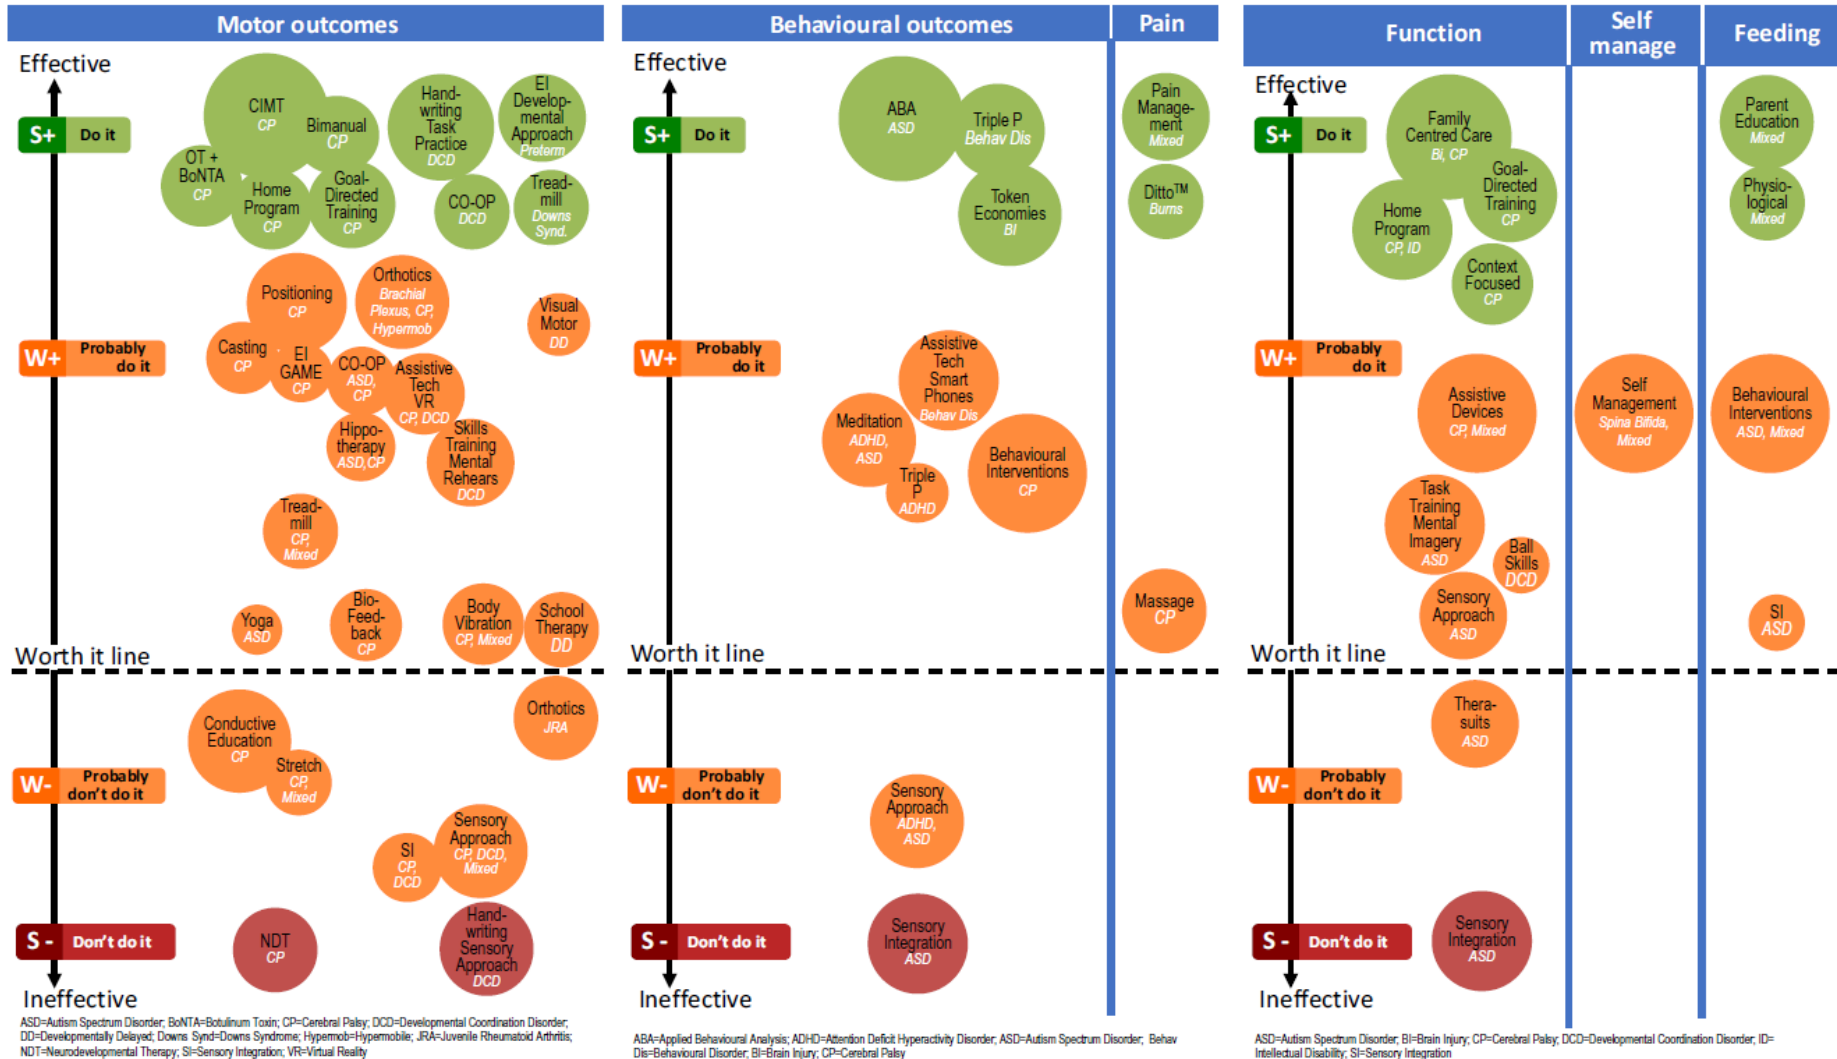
Motor outcomes

Effective

S+ Do it

CIMT CP

Bimanual CP

Hand-writing Task Practice DCD

EI Develop-mental Approach Preterm

OT + BoNTA CP

Home Program CP

Goal-Directed Training CP

CO-OP DCD

Tread-mill Downs Synd.

Positioning CP

Orthotics Brachial Plexus, CP, Hypermob

Visual Motor DD

W+ Probably do it

Casting CP

EI GAME CP

CO-OP ASD, CP

Assistive Tech VR CP, DCD

Hippo-therapy ASD,CP

Skills Training Mental Rehears DCD

Tread-mill CP, Mixed

Yoga ASD

Bio-Feed-back CP

Body Vibration CP, Mixed

School Therapy DD

Worth it line

Orthotics JRA

Conductive Education CP

Stretch CP, Mixed

W- Probably don't do it

SI CP, DCD

Sensory Approach CP, DCD, Mixed

S - Don't do it

NDT CP

Hand-writing Sensory Approach DCD

Ineffective

ASD=Autism Spectrum Disorder; BoNTA=Botulinum Toxin; CP=Cerebral Palsy; DCD=Developmental Coordination Disorder; DD=Developmentally Delayed; Downs Synd=Downs Syndrome; Hypermob=Hypermobile; JRA=Juvenile Rheumatoid Arthritis; NDT=Neurodevelopmental Therapy; SI=Sensory Integration; VR=Virtual Reality

Behavioural outcomes

Pain

Effective

S+ Do it

ABA ASD

Triple P Behav Dis

Token Economies BI

Pain Manage-ment Mixed

Ditto™ Burns

W+ Probably do it

Assistive Tech Smart Phones Behav Dis

Meditation ADHD, ASD

Triple P ADHD

Behavioural Interventions CP

Massage CP

Worth it line

W- Probably don't do it

Sensory Approach ADHD, ASD

S - Don't do it

Sensory Integration ASD

Ineffective

ABA=Applied Behavioural Analysis; ADHD=Attention Deficit Hyperactivity Disorder; ASD=Autism Spectrum Disorder; Behav Dis=Behavioural Disorder; BI=Brain Injury; CP=Cerebral Palsy

Function

Self manage

Feeding

Effective

S+ Do it

Family Centred Care BI, CP

Goal-Directed Training CP

Home Program CP, ID

Context Focused CP

Parent Education Mixed

Physio-logical Mixed

W+ Probably do it

Assistive Devices CP, Mixed

Self Management Spina Bifida, Mixed

Behavioural Interventions ASD, Mixed

Task Training Mental Imagery ASD

Ball Skills DCD

Sensory Approach ASD

SI ASD

Worth it line

Thera-suits ASD

W- Probably don't do it

S - Don't do it

Sensory Integration ASD

Ineffective

ASD=Autism Spectrum Disorder; BI=Brain Injury; CP=Cerebral Palsy; DCD=Developmental Coordination Disorder; ID=Intellectual Disability; SI=Sensory Integration